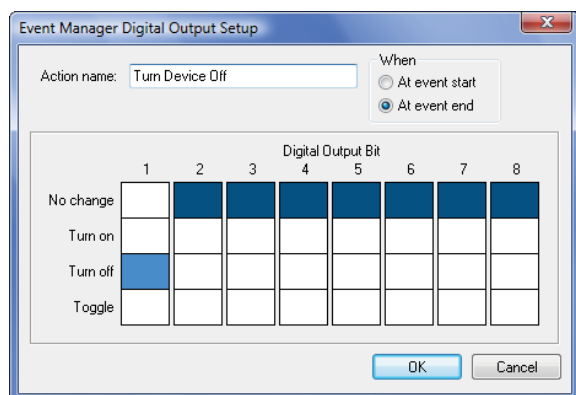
Event Manager Digital Output Setup

Action name: Turn Device Off

When
At event start
At event end

Digital Output Bit

|  | 1 | 2 | 3 | 4 | 5 | 6 | 7 | 8 |
|---|---|---|---|---|---|---|---|---|
| No change |  |  |  |  |  |  |  |  |
| Turn on |  |  |  |  |  |  |  |  |
| Turn off |  |  |  |  |  |  |  |  |
| Toggle |  |  |  |  |  |  |  |  |

OK
Cancel